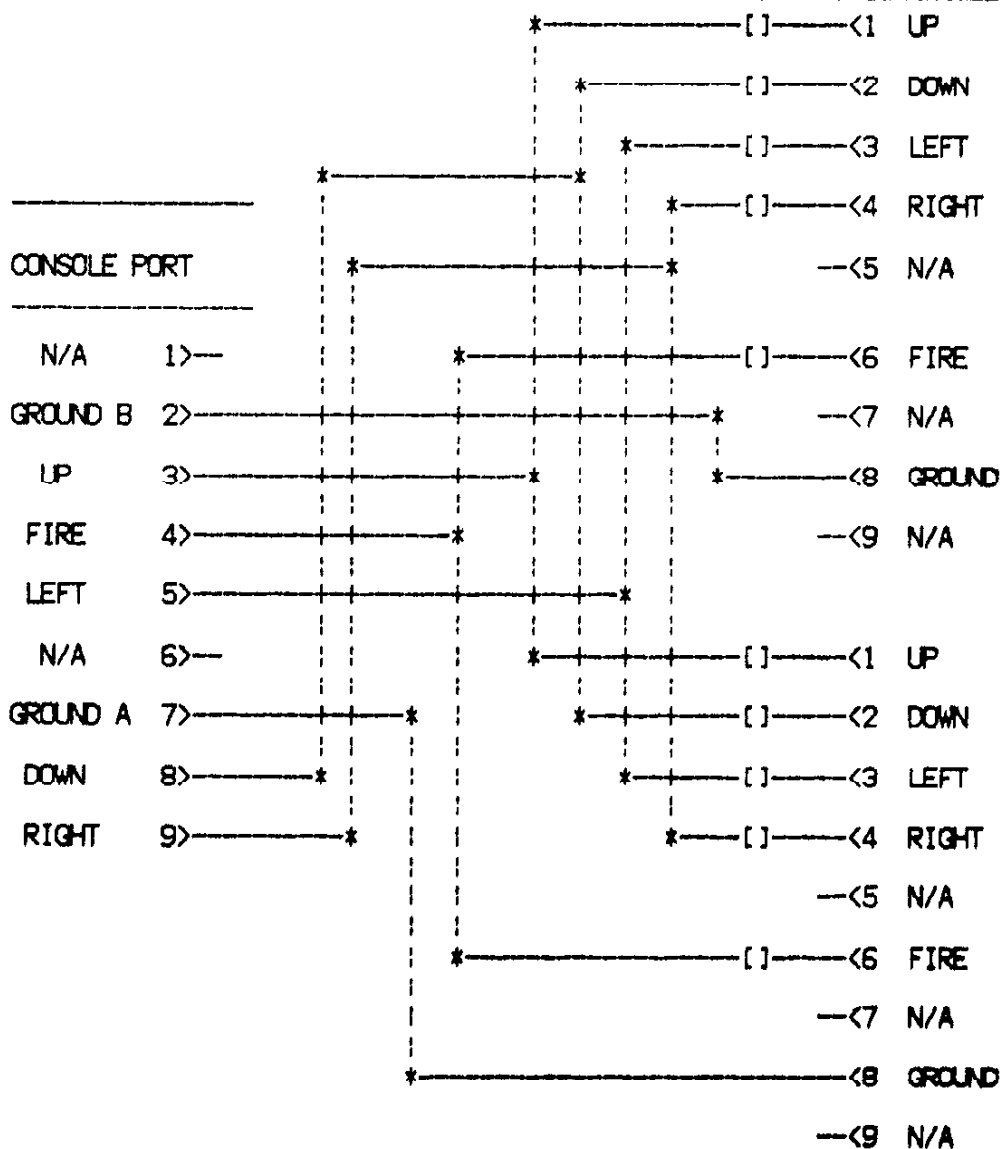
<1 UP
<2 DOWN
<3 LEFT
<4 RIGHT
<5 N/A
<6 FIRE
<7 N/A
<8 GROUND
<9 N/A

CONSOLE PORT

N/A 1>
GROUND B 2>
UP 3>
FIRE 4>
LEFT 5>
N/A 6>
GROUND A 7>
DOWN 8>
RIGHT 9>

<1 UP
<2 DOWN
<3 LEFT
<4 RIGHT
<5 N/A
<6 FIRE
<7 N/A
<8 GROUND
<9 N/A